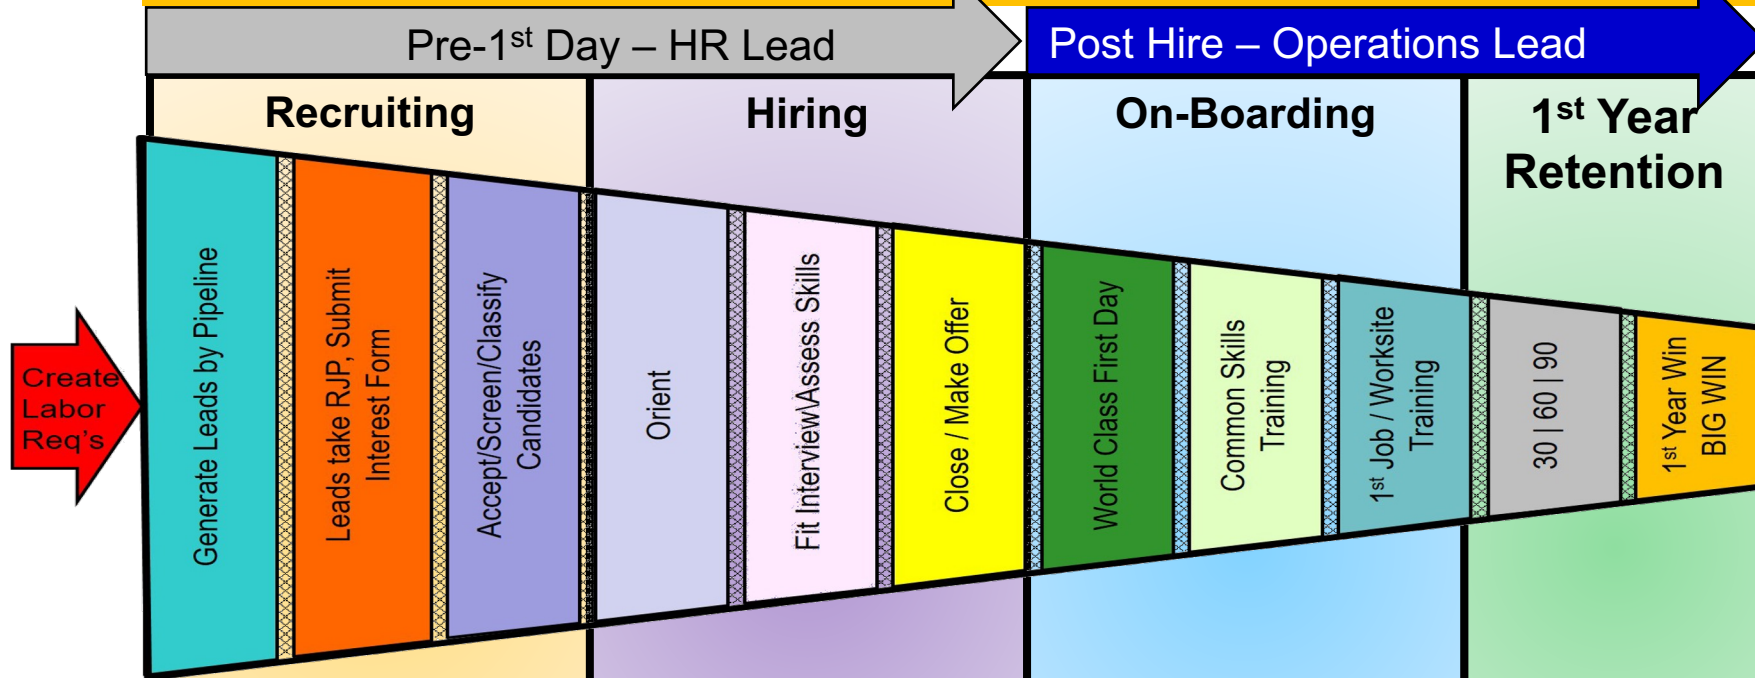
Pre-1$^{st}$ Day – HR Lead

Post Hire – Operations Lead

Recruiting

Hiring

On-Boarding

1$^{st}$ Year Retention

Create Labor Req's

Generate Leads by Pipeline

Leads take RJP, Submit Interest Form

Accept/Screen/Classify Candidates

Orient

Fit Interview/Assess Skills

Close / Make Offer

World Class First Day

Common Skills Training

1$^{st}$ Job / Worksite Training

30 | 60 | 90

1$^{st}$ Year Win BIG WIN